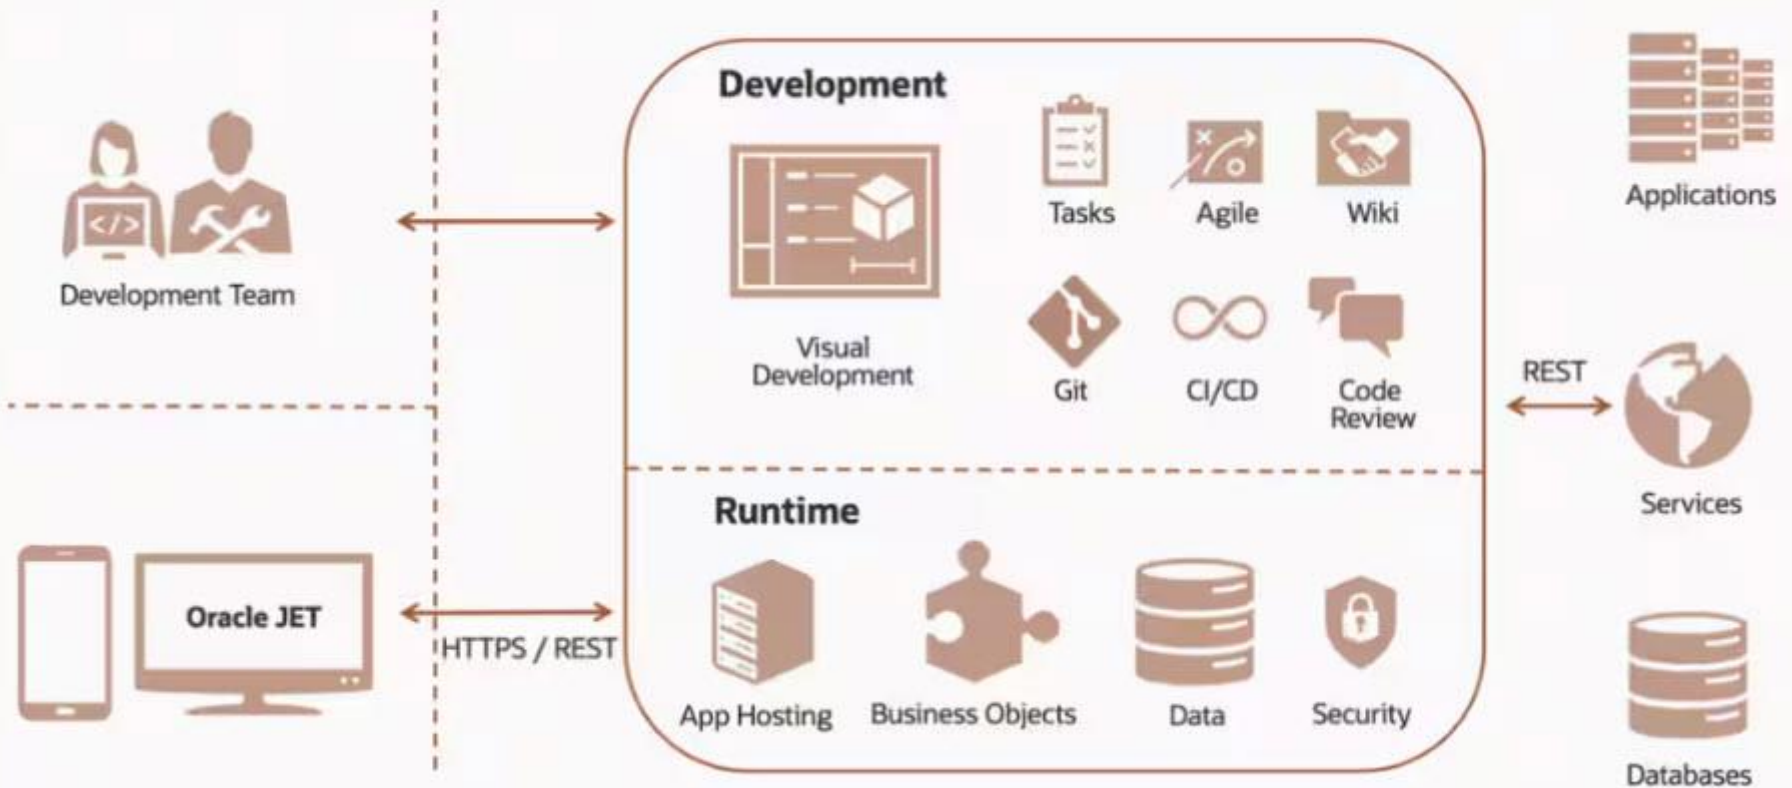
Development Team

Oracle JET

HTTPS / REST

Development

Visual Development

Tasks

Agile

Wiki

Git

CI/CD

Code Review

Runtime

App Hosting

Business Objects

Data

Security

REST

Applications

Services

Databases